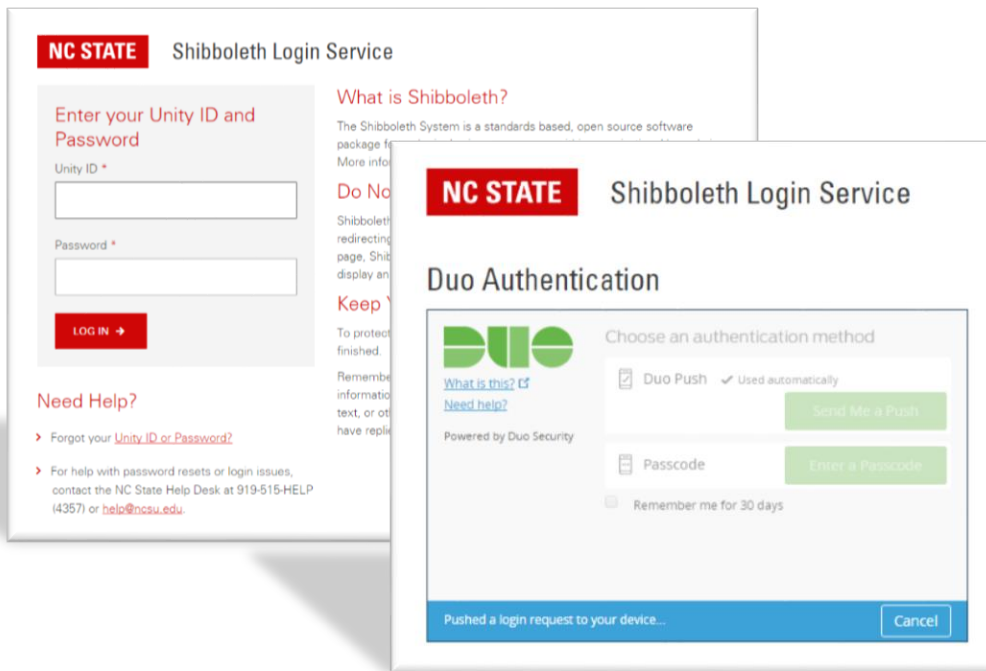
NC STATE Shibboleth Login Service

Enter your Unity ID and Password

Unity ID *

Password *

LOG IN →

Need Help?

Forgot your Unity ID or Password?

For help with password resets or login issues, contact the NC State Help Desk at 919-515-HELP (4357) or help@ncsu.edu.

What is Shibboleth?

The Shibboleth System is a standards based, open source software package f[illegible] More info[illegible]

Do No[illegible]

Shibboleth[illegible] redirecting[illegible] page, Shib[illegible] display an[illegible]

Keep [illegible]

To protect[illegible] finished.

Remembe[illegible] informatio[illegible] text, or ot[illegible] have repli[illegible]

NC STATE Shibboleth Login Service

Duo Authentication

DUO

What is this?

Need help?

Powered by Duo Security

Choose an authentication method

Duo Push ✓ Used automatically

Send Me a Push

Passcode

Enter a Passcode

Remember me for 30 days

Pushed a login request to your device...

Cancel